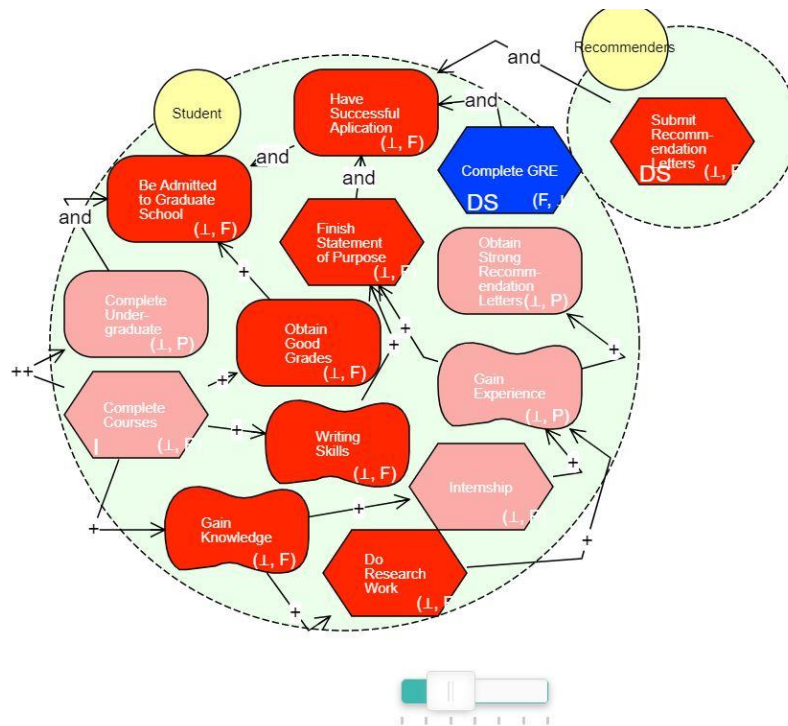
Recommenders

and

Student

Have Successful Aplication (⊥, F)

and

Submit Recommendation Letters

DS (⊥, F

and

and

Complete GRE

DS (F, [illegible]

Be Admitted to Graduate School (⊥, F)

and

Finish Statement of Purpose (⊥, F

Obtain Strong Recommendation Letters (⊥, P)

+

Complete Undergraduate (⊥, P)

+

Obtain Good Grades (⊥, F)

+

+

++

+

Gain Experience (⊥, P)

Complete Courses (⊥, F

+

Writing Skills (⊥, F)

+

Internship (⊥, F

+

Gain Knowledge (⊥, F)

+

Do Research Work (⊥, F

+

+